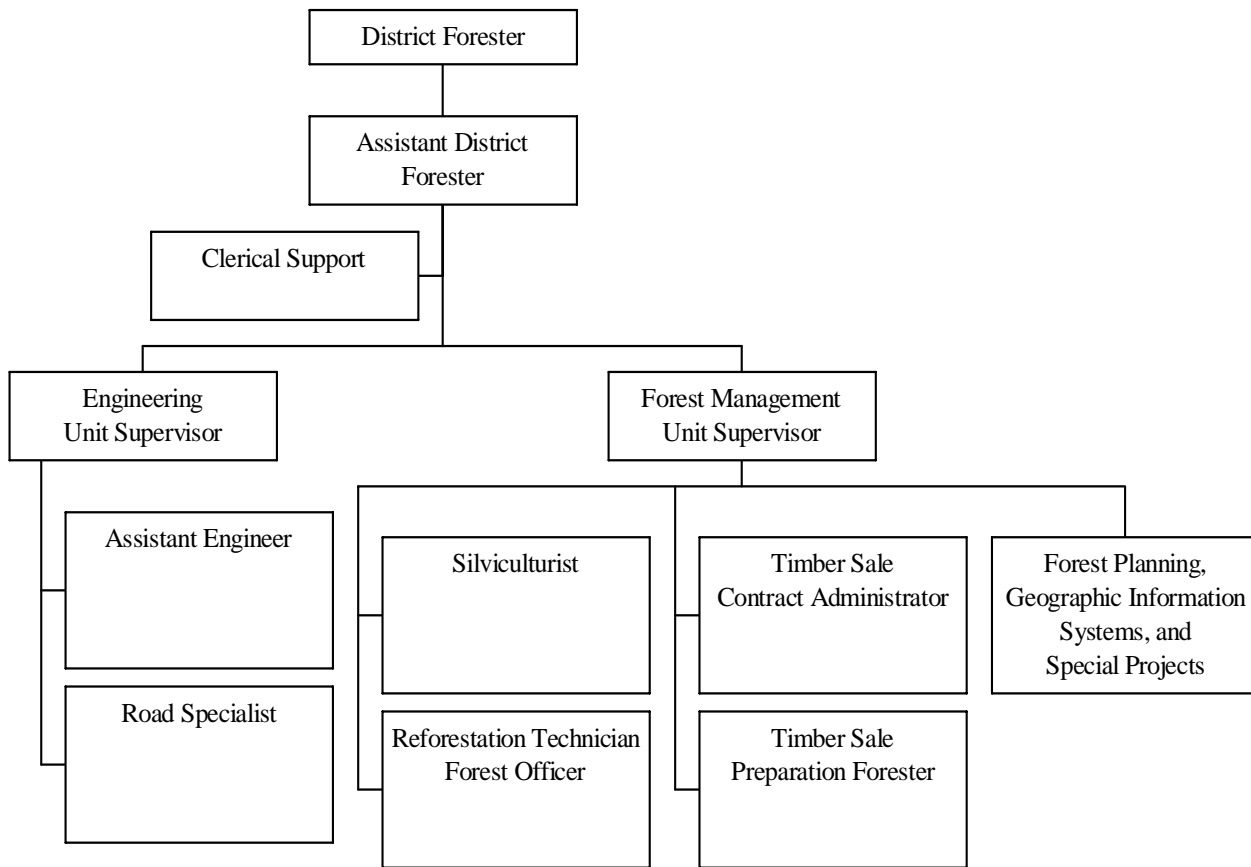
District Forester

Assistant District Forester

Clerical Support

Engineering Unit Supervisor

Forest Management Unit Supervisor

Assistant Engineer

Road Specialist

Silviculturist

Reforestation Technician Forest Officer

Timber Sale Contract Administrator

Timber Sale Preparation Forester

Forest Planning, Geographic Information Systems, and Special Projects